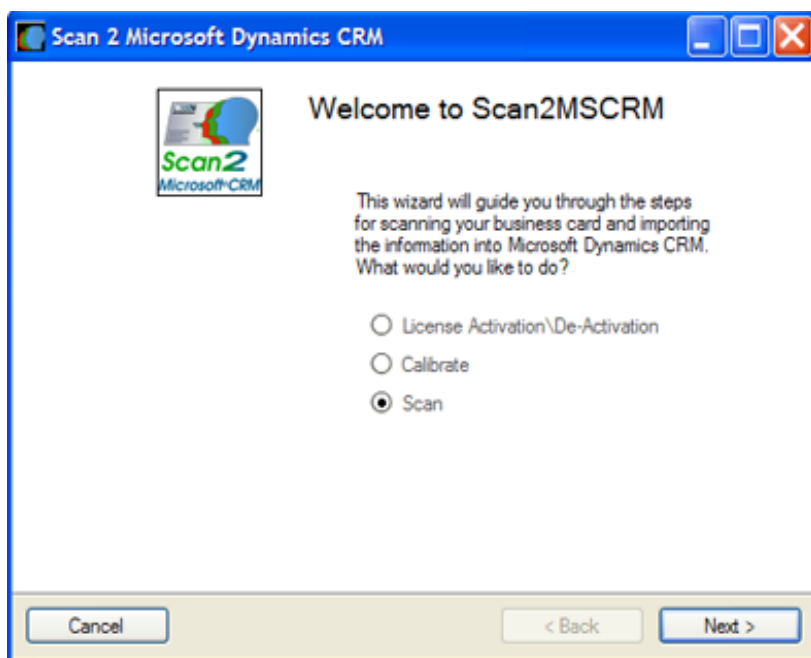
Scan 2 Microsoft Dynamics CRM

Scan2
Microsoft CRM

Welcome to Scan2MSCRM

This wizard will guide you through the steps for scanning your business card and importing the information into Microsoft Dynamics CRM. What would you like to do?

License Activation\De-Activation

Calibrate

Scan

Cancel

< Back

Next >